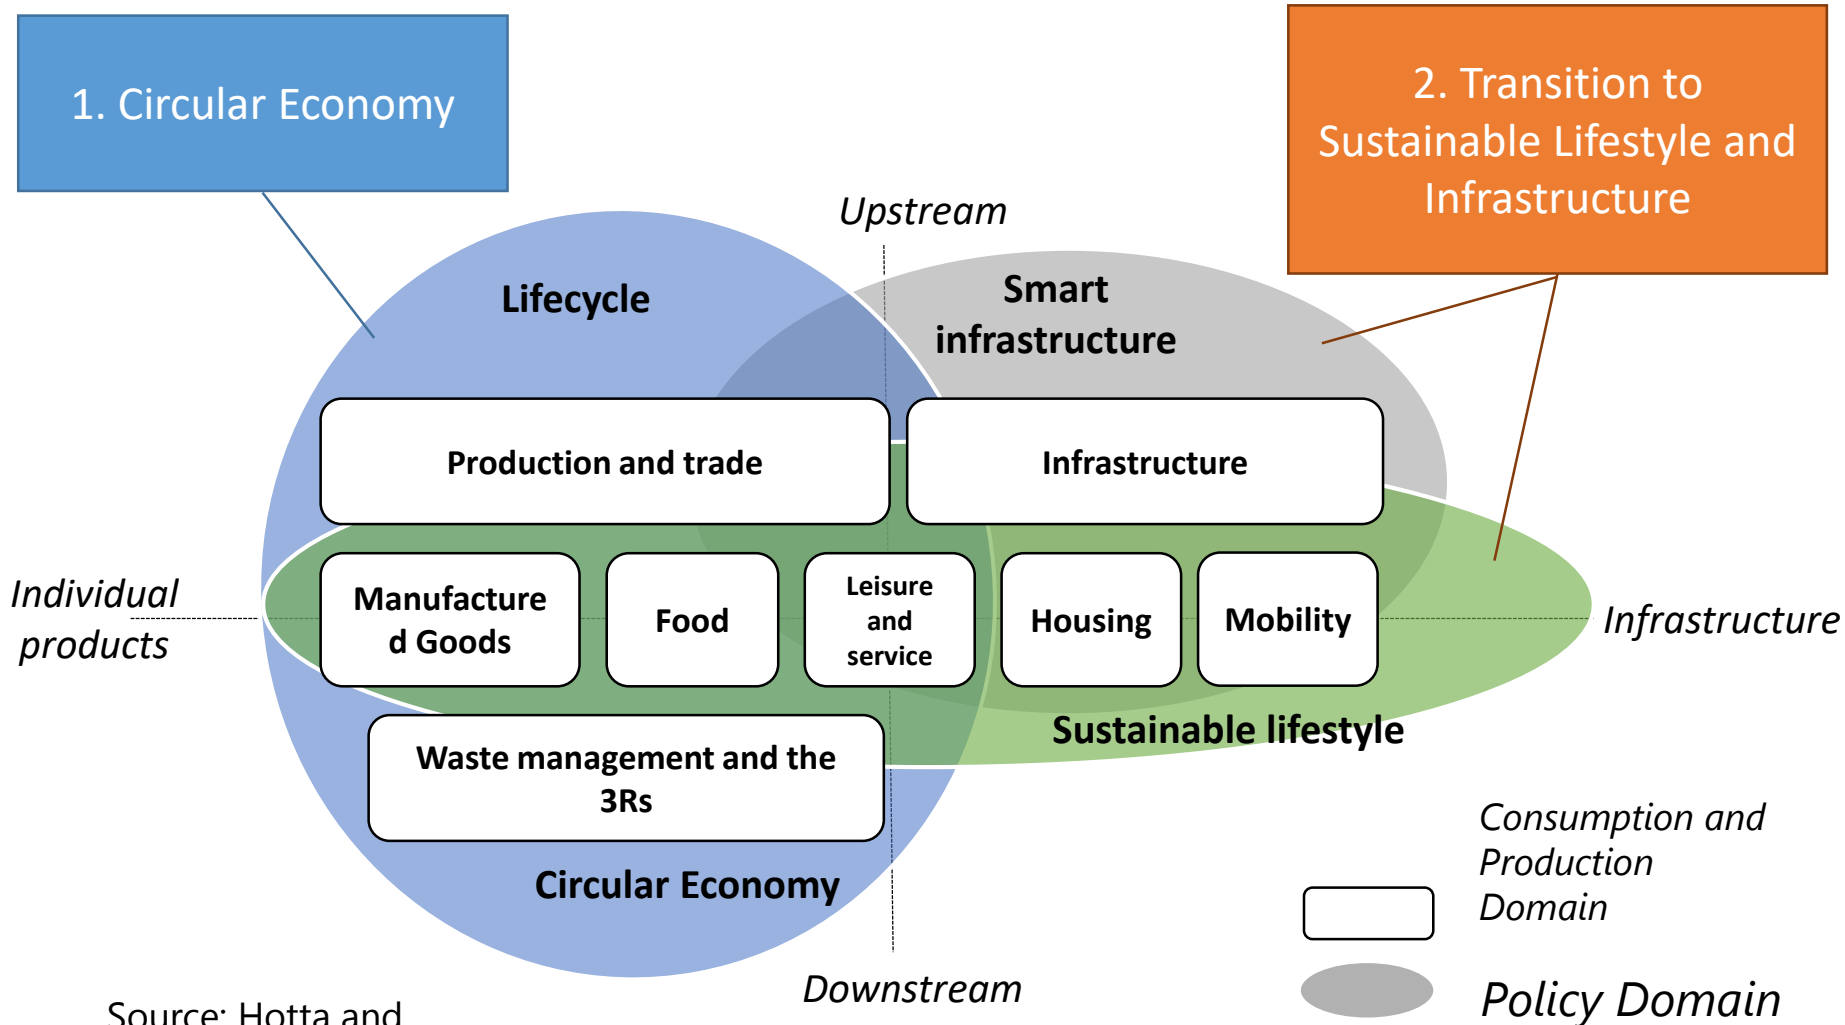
1. Circular Economy

2. Transition to Sustainable Lifestyle and Infrastructure

Upstream

Lifecycle

Smart infrastructure

Production and trade

Infrastructure

Individual products

Manufactured Goods

Food

Leisure and service

Housing

Mobility

Infrastructure

Sustainable lifestyle

Waste management and the 3Rs

Circular Economy

Consumption and Production Domain

Policy Domain

Downstream

Source: Hotta and